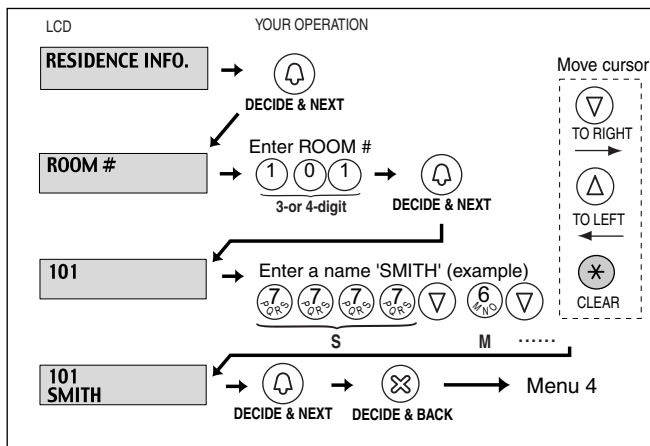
LCD

YOUR OPERATION

RESIDENCE INFO.

DECIDE & NEXT

ROOM #

Enter ROOM #

1 0 1

3-or 4-digit

DECIDE & NEXT

101

Enter a name 'SMITH' (example)

7 PQRS 7 PQRS 7 PQRS 7 PQRS 6 MNO

S

M

......

101
SMITH

DECIDE & NEXT

DECIDE & BACK

Menu 4

Move cursor

TO RIGHT

TO LEFT

CLEAR